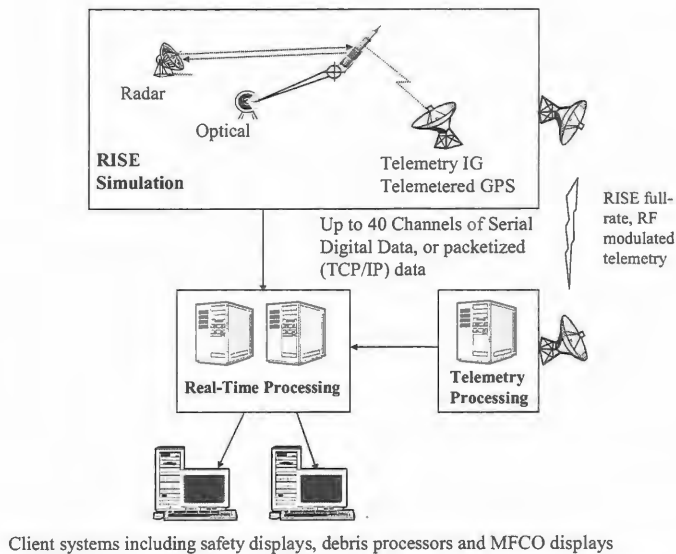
Radar

Optical

RISE Simulation

Telemetry IG
Telemetered GPS

RISE full-rate, RF modulated telemetry

Up to 40 Channels of Serial Digital Data, or packetized (TCP/IP) data

Real-Time Processing

Telemetry Processing

Client systems including safety displays, debris processors and MFCO displays